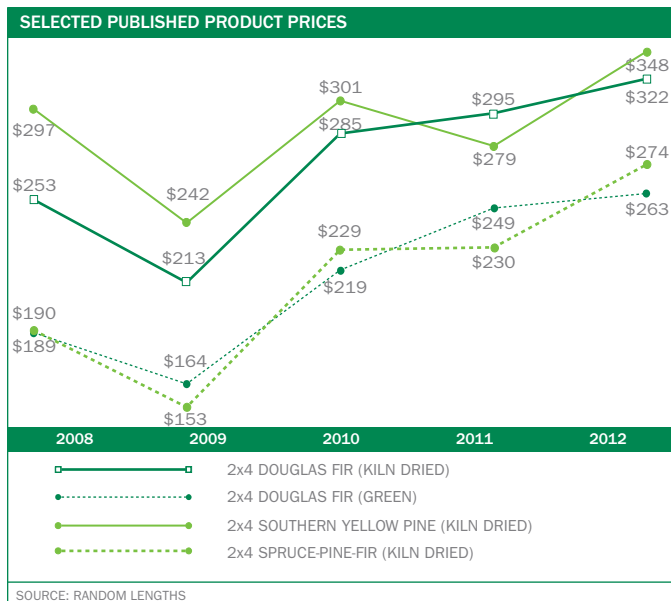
SELECTED PUBLISHED PRODUCT PRICES

$297
$253
$242
$213
$301
$285
$295
$279
$348
$322
$190
$189
$164
$153
$229
$219
$249
$230
$274
$263

2008
2009
2010
2011
2012

2x4 DOUGLAS FIR (KILN DRIED)
2x4 DOUGLAS FIR (GREEN)
2x4 SOUTHERN YELLOW PINE (KILN DRIED)
2x4 SPRUCE-PINE-FIR (KILN DRIED)

SOURCE: RANDOM LENGTHS